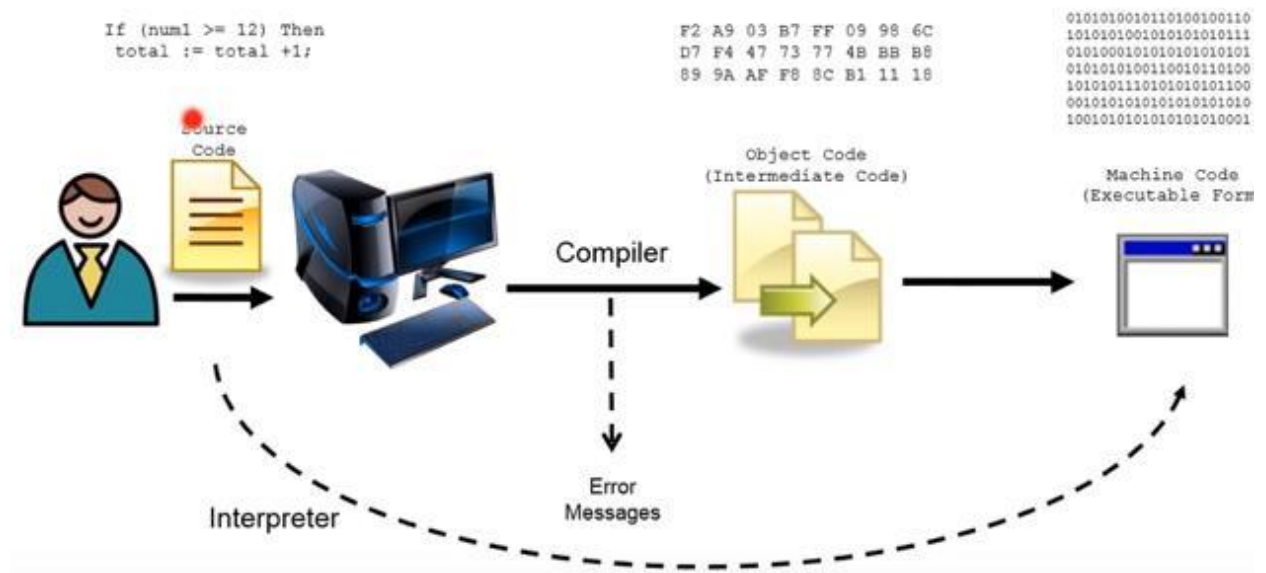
If (num1 >= 12) Then
total := total +1;

F2 A9 03 B7 FF 09 98 6C
D7 F4 47 73 77 4B BB B8
89 9A AF F8 8C B1 11 18

01010100101101001001 10
10101010010101010101 11
01010001010101010101 01
01010101001100101101 00
10101011101010101011 00
00101010101010101010 10
10010101010101010100 01

Source Code

Object Code
(Intermediate Code)

Machine Code
(Executable Form

Compiler

Error
Messages

Interpreter